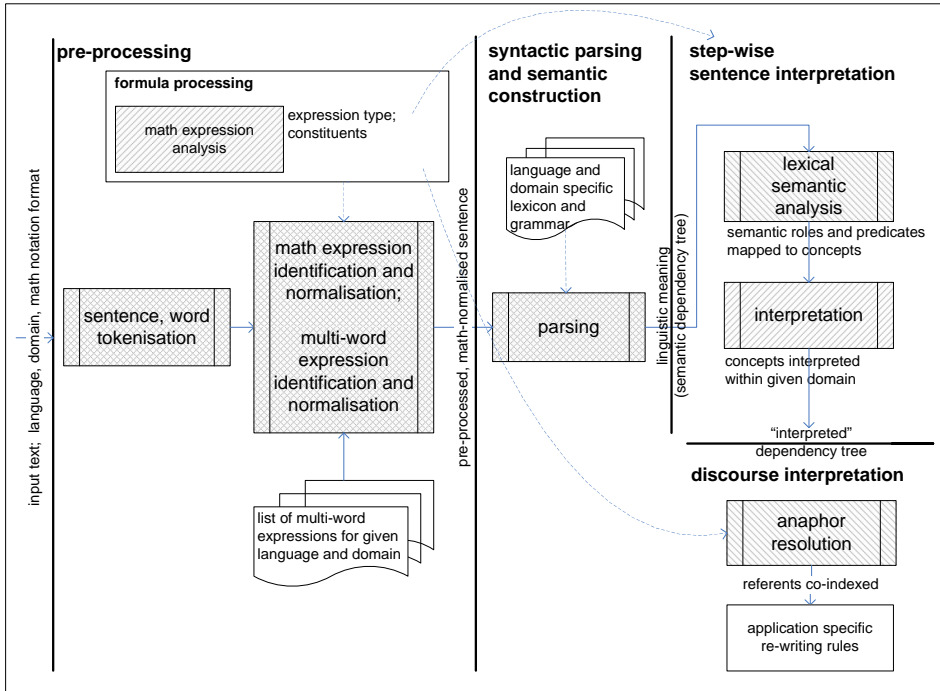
pre-processing

formula processing

math expression analysis

expression type; constituents

input text; language, domain, math notation format

sentence, word tokenisation

math expression identification and normalisation;

multi-word expression identification and normalisation

list of multi-word expressions for given language and domain

pre-processed, math-normalised sentence

syntactic parsing and semantic construction

language and domain specific lexicon and grammar

parsing

linguistic meaning (semantic dependency tree)

step-wise sentence interpretation

lexical semantic analysis

semantic roles and predicates mapped to concepts

interpretation

concepts interpreted within given domain

"interpreted" dependency tree

discourse interpretation

anaphor resolution

referents co-indexed

application specific re-writing rules